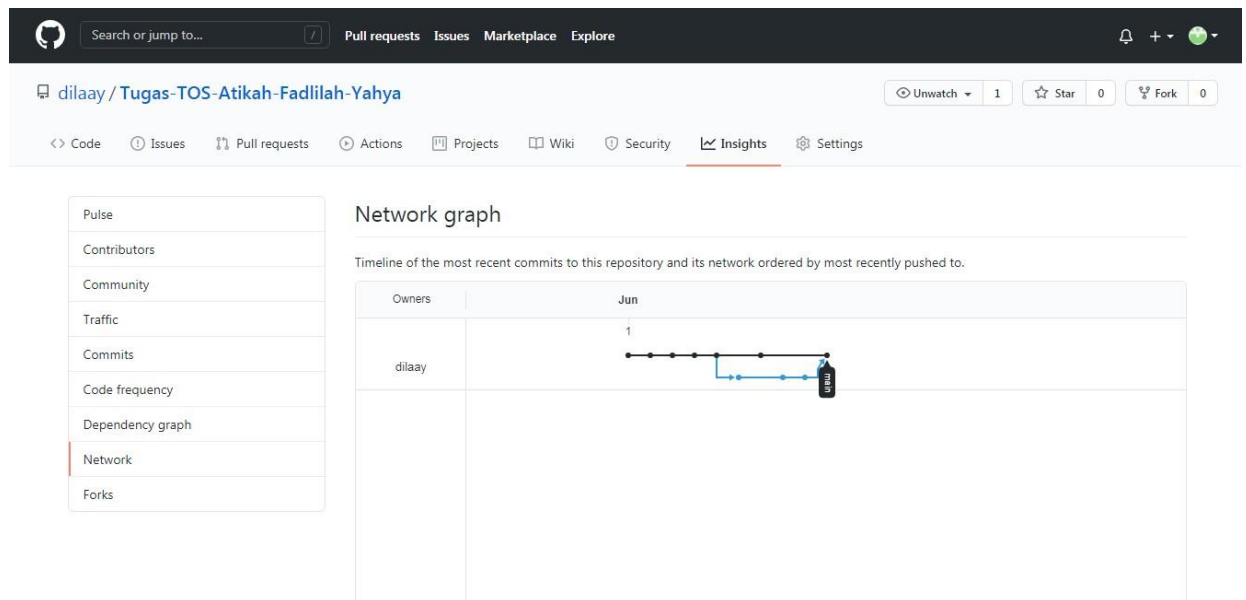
Search or jump to... / Pull requests Issues Marketplace Explore

dilaay / Tugas-TOS-Atikah-Fadlilah-Yahya

Unwatch 1 Star 0 Fork 0

Code Issues Pull requests Actions Projects Wiki Security Insights Settings

Pulse
Contributors
Community
Traffic
Commits
Code frequency
Dependency graph
Network
Forks

Network graph

Timeline of the most recent commits to this repository and its network ordered by most recently pushed to.

Owners Jun

1

dilaay

main